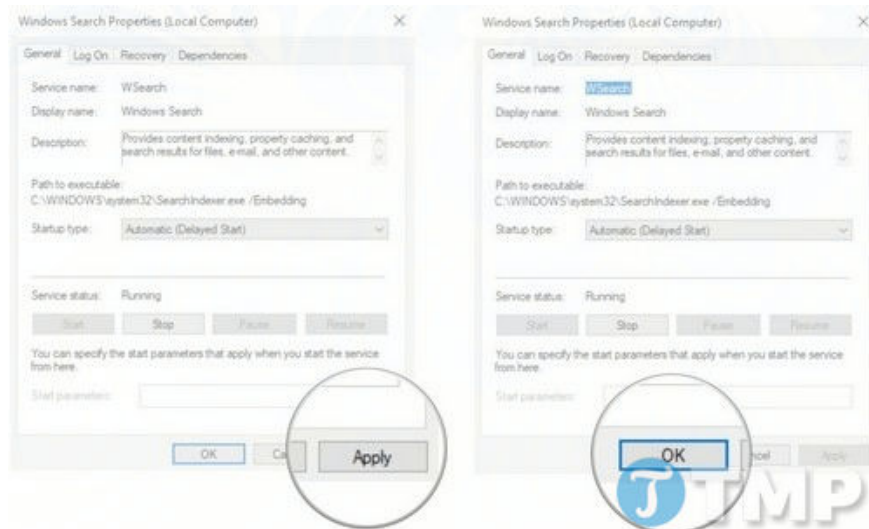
Windows Search Properties (Local Computer)

General | Log On | Recovery | Dependencies

Service name: WSearch

Display name: Windows Search

Description: Provides content indexing, property caching, and search results for files, e-mail, and other content.

Path to executable:
C:\WINDOWS\system32\SearchIndexer.exe /Embedding

Startup type: Automatic (Delayed Start)

Service status: Running

Start | Stop | Pause | Resume

You can specify the start parameters that apply when you start the service from here.

Start parameters:

OK | Ca | Apply

Windows Search Properties (Local Computer)

General | Log On | Recovery | Dependencies

Service name: WSearch

Display name: Windows Search

Description: Provides content indexing, property caching, and search results for files, e-mail, and other content.

Path to executable:
C:\WINDOWS\system32\SearchIndexer.exe /Embedding

Startup type: Automatic (Delayed Start)

Service status: Running

Start | Stop | Pause | Resume

You can specify the start parameters that apply when you start the service from here.

Start parameters:

OK | ncel | Apply

TMP